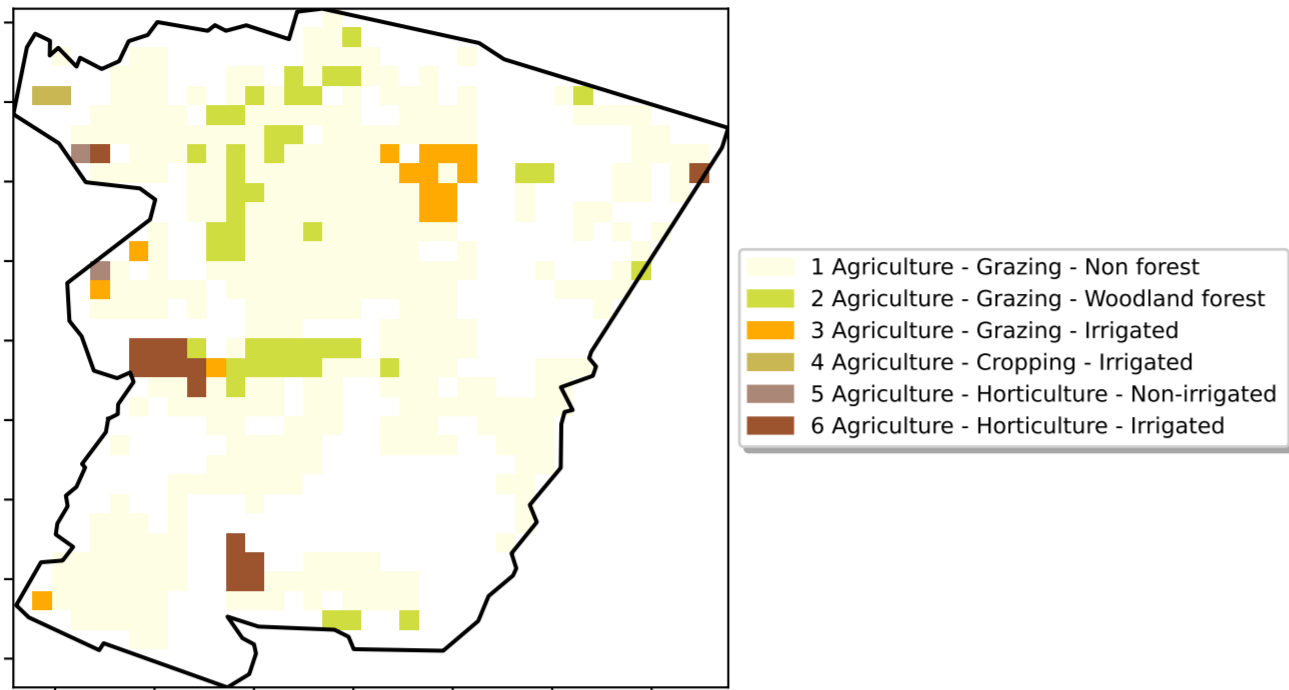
1 Agriculture - Grazing - Non forest
2 Agriculture - Grazing - Woodland forest
3 Agriculture - Grazing - Irrigated
4 Agriculture - Cropping - Irrigated
5 Agriculture - Horticulture - Non-irrigated
6 Agriculture - Horticulture - Irrigated